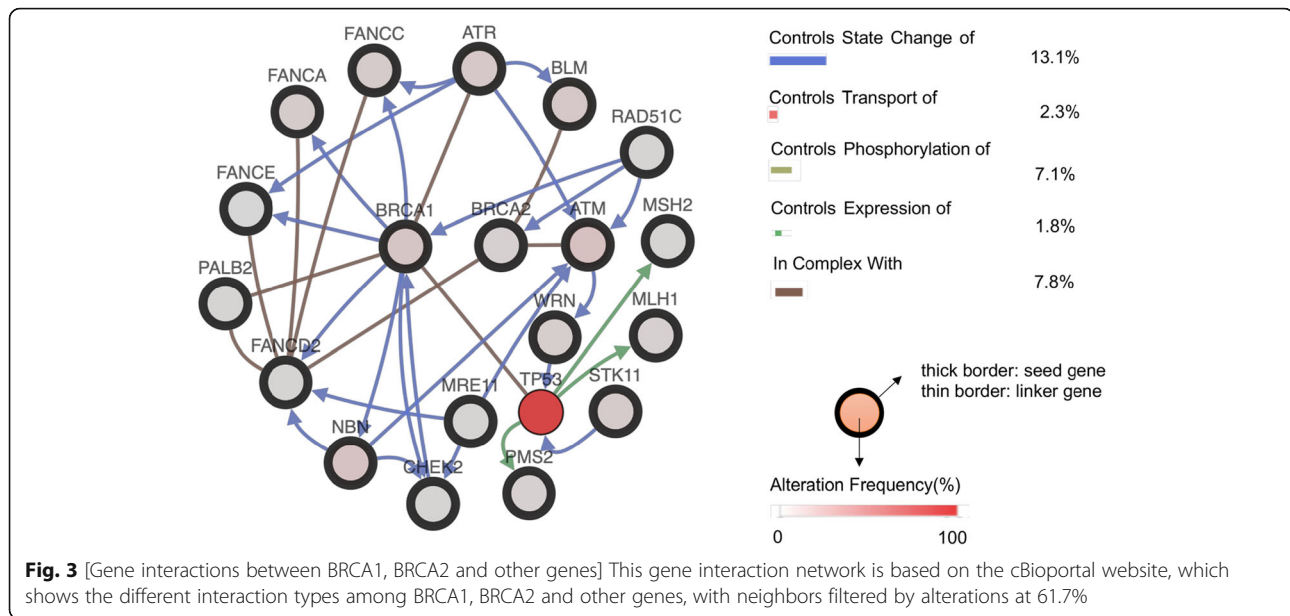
FANCC
ATR
BLM
FANCA
RAD51C
FANCE
BRCA1
BRCA2
ATM
MSH2
PALB2
WRN
MLH1
FANCD2
MRE11
TP53
STK11
NBN
CHEK2
PMS2

Controls State Change of 13.1%
Controls Transport of 2.3%
Controls Phosphorylation of 7.1%
Controls Expression of 1.8%
In Complex With 7.8%

thick border: seed gene
thin border: linker gene

Alteration Frequency(%)
0
100

**Fig. 3** [Gene interactions between BRCA1, BRCA2 and other genes] This gene interaction network is based on the cBioportal website, which shows the different interaction types among BRCA1, BRCA2 and other genes, with neighbors filtered by alterations at 61.7%